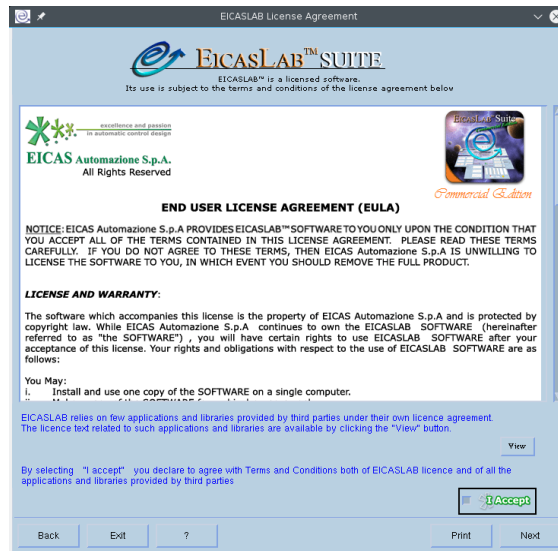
EICASLAB License Agreement

EICASLAB™ SUITE

EICASLAB™ is a licensed software.
Its use is subject to the terms and conditions of the license agreement below

excellence and passion in automatic control design

EICAS Automazione S.p.A.
All Rights Reserved

EicasLab Suite

Commercial Edition

END USER LICENSE AGREEMENT (EULA)

NOTICE: EICAS Automazione S.p.A PROVIDES EICASLAB™ SOFTWARE TO YOU ONLY UPON THE CONDITION THAT YOU ACCEPT ALL OF THE TERMS CONTAINED IN THIS LICENSE AGREEMENT. PLEASE READ THESE TERMS CAREFULLY. IF YOU DO NOT AGREE TO THESE TERMS, THEN EICAS Automazione S.p.A IS UNWILLING TO LICENSE THE SOFTWARE TO YOU, IN WHICH EVENT YOU SHOULD REMOVE THE FULL PRODUCT.

LICENSE AND WARRANTY:

The software which accompanies this license is the property of EICAS Automazione S.p.A and is protected by copyright law. While EICAS Automazione S.p.A continues to own the EICASLAB SOFTWARE (hereinafter referred to as "the SOFTWARE") , you will have certain rights to use EICASLAB SOFTWARE after your acceptance of this license. Your rights and obligations with respect to the use of EICASLAB SOFTWARE are as follows:

You May:
i. Install and use one copy of the SOFTWARE on a single computer.
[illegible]

EICASLAB relies on few applications and libraries provided by third parties under their own licence agreement. The licence text related to such applications and libraries are available by clicking the "View" button.

View

By selecting "I accept" you declare to agree with Terms and Conditions both of EICASLAB licence and of all the applications and libraries provided by third parties

I Accept

Back Exit ? Print Next